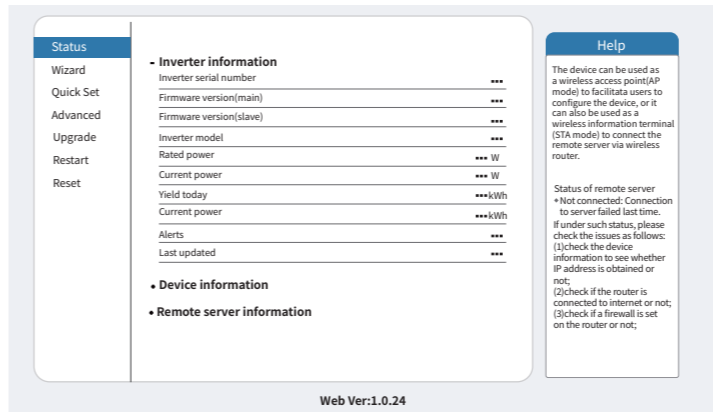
Status
Wizard
Quick Set
Advanced
Upgrade
Restart
Reset

- Inverter information

| | |
|---|---|
| Inverter serial number | --- |
| Firmware version(main) | --- |
| Firmware version(slave) | --- |
| Inverter model | --- |
| Rated power | --- W |
| Current power | --- W |
| Yield today | ---kWh |
| Current power | ---kWh |
| Alerts | --- |
| Last updated | --- |

• Device information

• Remote server information

Help

The device can be used as a wireless access point(AP mode) to facilitata users to configure the device, or it can also be used as a wireless information terminal (STA mode) to connect the remote server via wireless router.

Status of remote server
• Not connected: Connection to server failed last time.
If under such status, please check the issues as follows:
(1)check the device information to see whether IP address is obtained or not;
(2)check if the router is connected to internet or not;
(3)check if a firewall is set on the router or not;

Web Ver:1.0.24